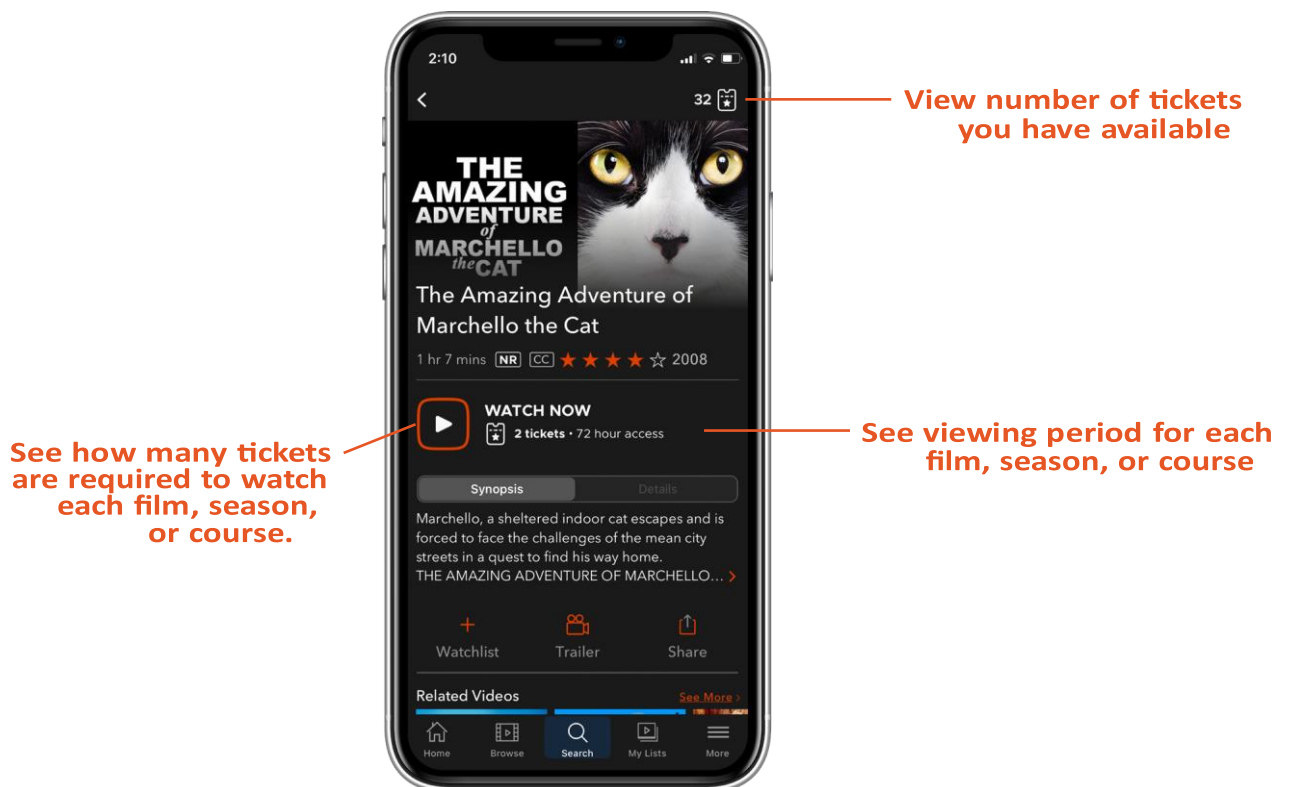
2:10

32

View number of tickets you have available

THE AMAZING ADVENTURE of MARCHELLO the CAT

The Amazing Adventure of Marchello the Cat

1 hr 7 mins NR CC ★★★★☆ 2008

See how many tickets are required to watch each film, season, or course.

WATCH NOW

2 tickets • 72 hour access

See viewing period for each film, season, or course

Synopsis

Details

Marchello, a sheltered indoor cat escapes and is forced to face the challenges of the mean city streets in a quest to find his way home. THE AMAZING ADVENTURE OF MARCHELLO...

Watchlist

Trailer

Share

Related Videos

See More

Home

Browse

Search

My Lists

More